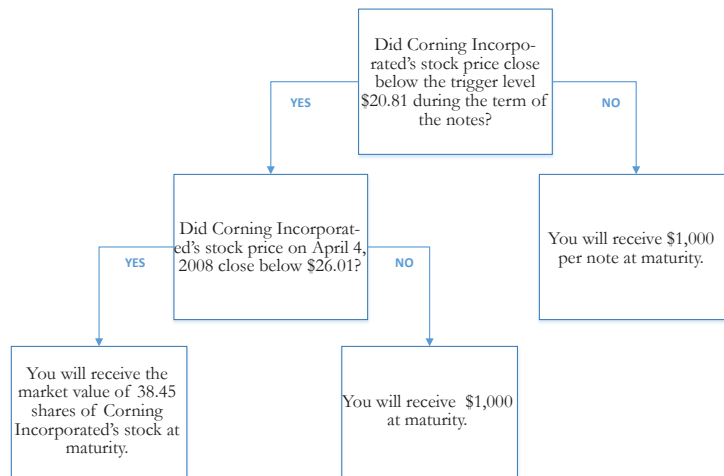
Did Corning Incorporated's stock price close below the trigger level $20.81 during the term of the notes?

YES

NO

Did Corning Incorporated's stock price on April 4, 2008 close below $26.01?

You will receive $1,000 per note at maturity.

YES

NO

You will receive the market value of 38.45 shares of Corning Incorporated's stock at maturity.

You will receive $1,000 at maturity.